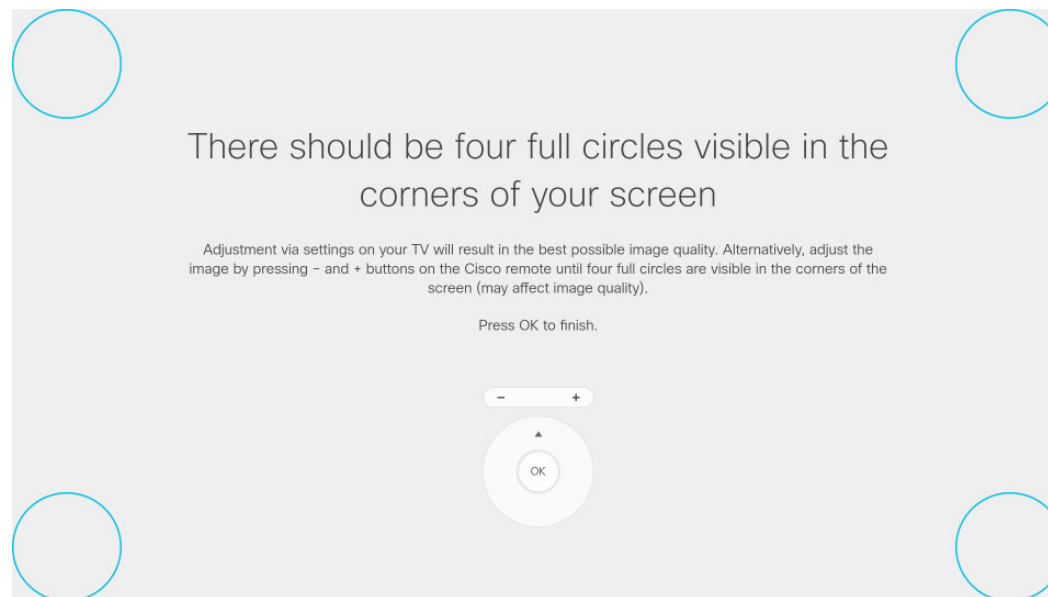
There should be four full circles visible in the corners of your screen

Adjustment via settings on your TV will result in the best possible image quality. Alternatively, adjust the image by pressing – and + buttons on the Cisco remote until four full circles are visible in the corners of the screen (may affect image quality).

Press OK to finish.

–
+

OK